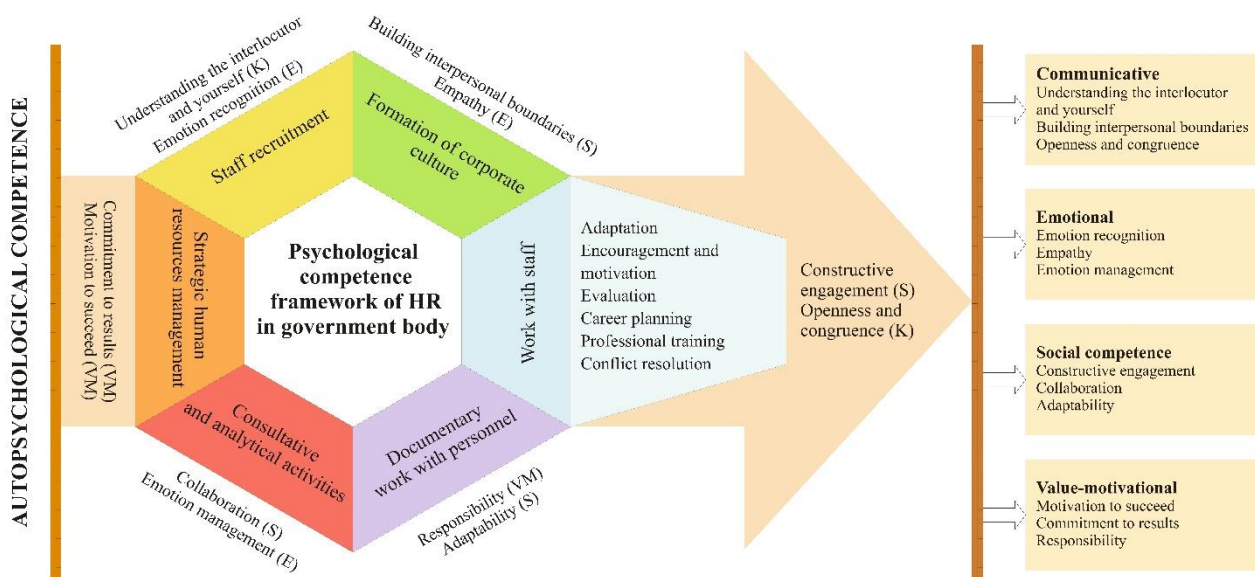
AUTOPSYCHOLOGICAL COMPETENCE

Understanding the interlocutor and yourself (K)
Emotion recognition (E)

Building interpersonal boundaries (S)
Empathy (E)

Staff recruitment

Formation of corporate culture

Commitment to results (VM)
Motivation to succeed (VM)

Strategic human resources management

Psychological competence framework of HR in government body

Work with staff

Adaptation
Encouragement and motivation
Evaluation
Career planning
Professional training
Conflict resolution

Constructive engagement (S)
Openness and congruence (K)

Consultative and analytical activities

Documentary work with personnel

Collaboration (S)
Emotion management (E)

Responsibility (VM)
Adaptability (S)

Communicative
Understanding the interlocutor and yourself
Building interpersonal boundaries
Openness and congruence

Emotional
Emotion recognition
Empathy
Emotion management

Social competence
Constructive engagement
Collaboration
Adaptability

Value-motivational
Motivation to succeed
Commitment to results
Responsibility